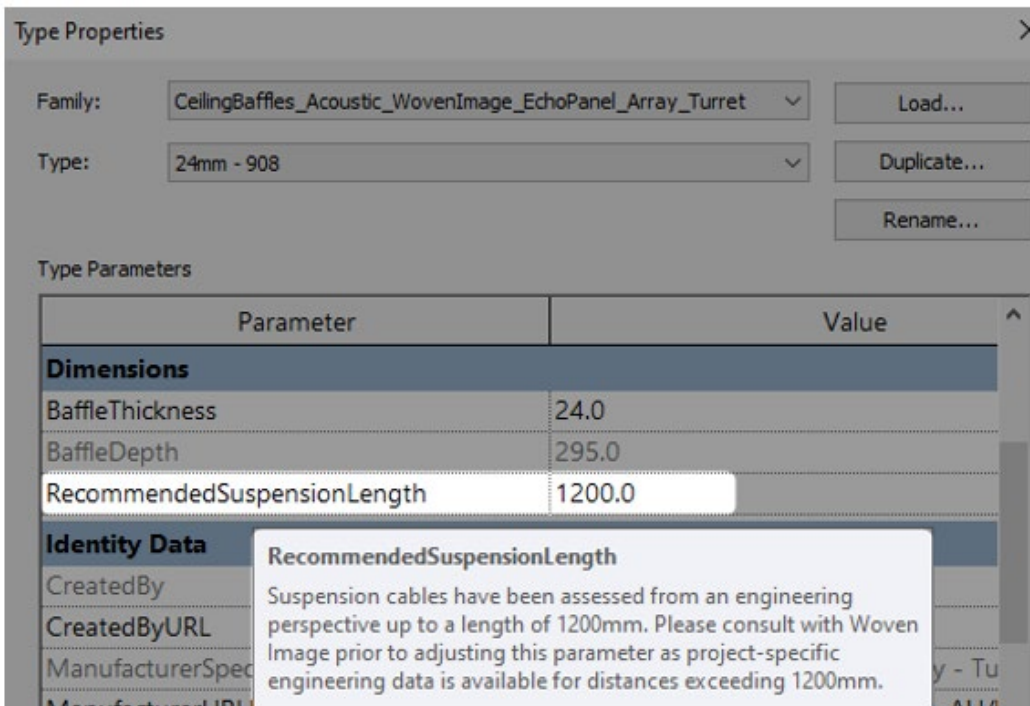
Type Properties

Family: CeilingBaffles_Acoustic_WovenImage_EchoPanel_Array_Turret

Load...

Type: 24mm - 908

Duplicate...

Rename...

Type Parameters

| Parameter | Value |
|---|---|
| **Dimensions** | |
| BaffleThickness | 24.0 |
| BaffleDepth | 295.0 |
| RecommendedSuspensionLength | 1200.0 |
| **Identity Data** | |
| CreatedBy | |
| CreatedByURL | |
| ManufacturerSpec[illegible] | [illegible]y - Tu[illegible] |

RecommendedSuspensionLength

Suspension cables have been assessed from an engineering perspective up to a length of 1200mm. Please consult with Woven Image prior to adjusting this parameter as project-specific engineering data is available for distances exceeding 1200mm.